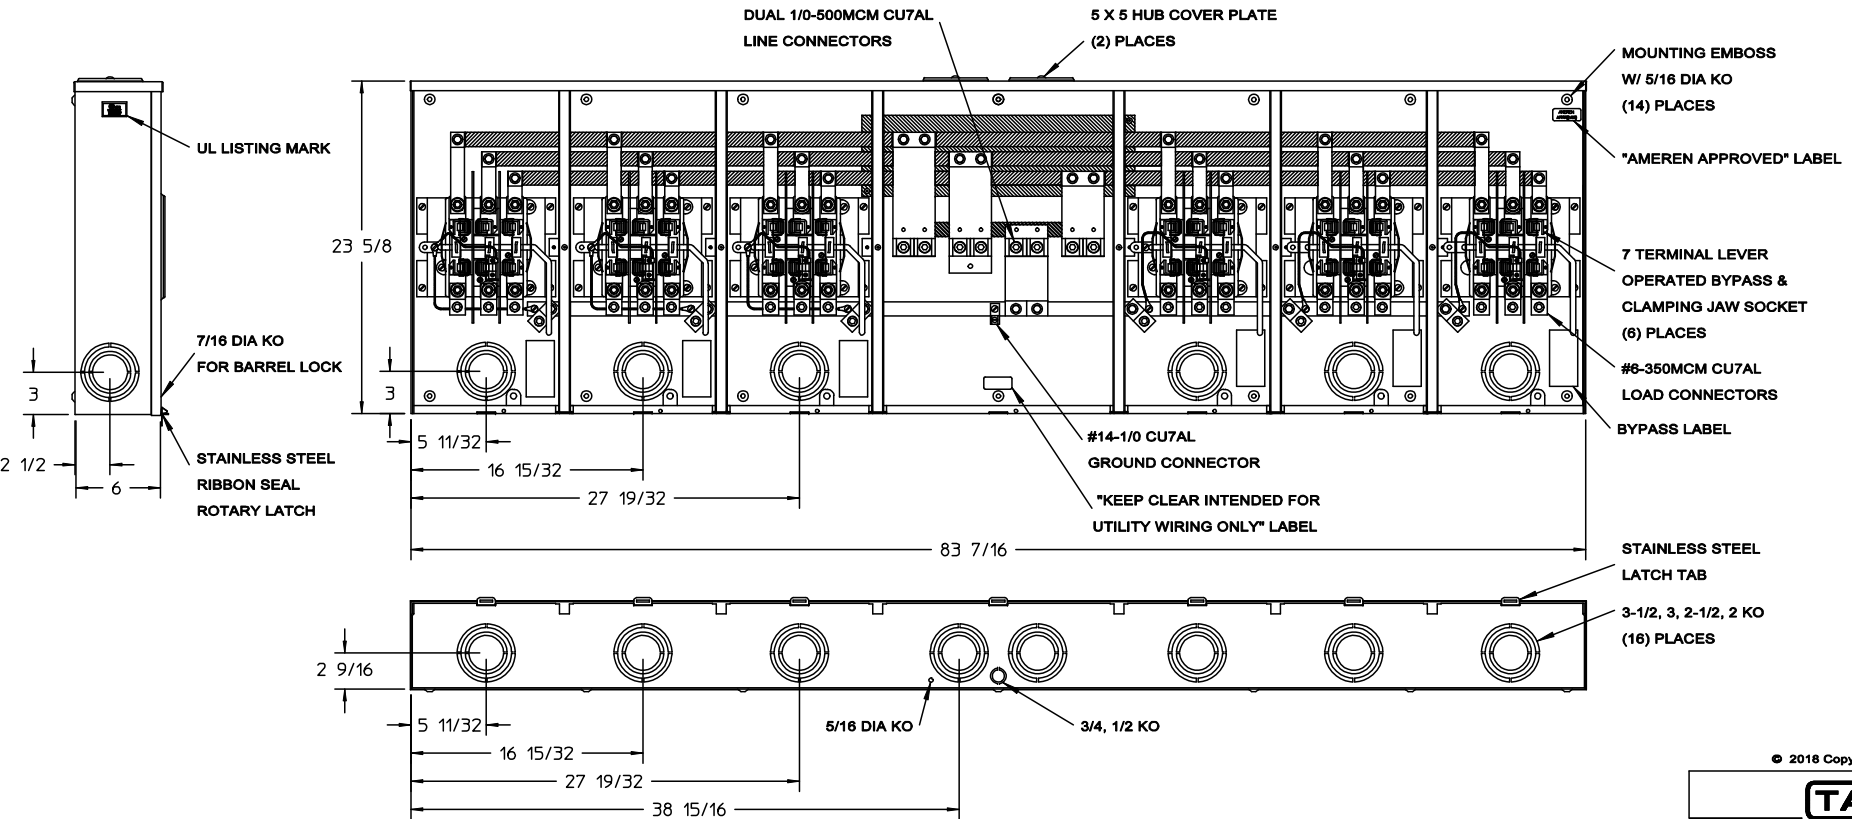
DUAL 1/0-500MCM CU7AL
LINE CONNECTORS

5 X 5 HUB COVER PLATE
(2) PLACES

MOUNTING EMBOSS
W/ 5/16 DIA KO
(14) PLACES

UL LISTING MARK

"AMEREN APPROVED" LABEL

23 5/8

7 TERMINAL LEVER
OPERATED BYPASS &
CLAMPING JAW SOCKET
(6) PLACES

7/16 DIA KO
FOR BARREL LOCK

#6-350MCM CU7AL
LOAD CONNECTORS

3

3

BYPASS LABEL

5 11/32

#14-1/0 CU7AL
GROUND CONNECTOR

2 1/2

STAINLESS STEEL
RIBBON SEAL
ROTARY LATCH

16 15/32

6

27 19/32

"KEEP CLEAR INTENDED FOR
UTILITY WIRING ONLY" LABEL

83 7/16

STAINLESS STEEL
LATCH TAB

3-1/2, 3, 2-1/2, 2 KO
(16) PLACES

2 9/16

5 11/32

5/16 DIA KO

3/4, 1/2 KO

16 15/32

27 19/32

38 15/16

© 2018 Copy

TA